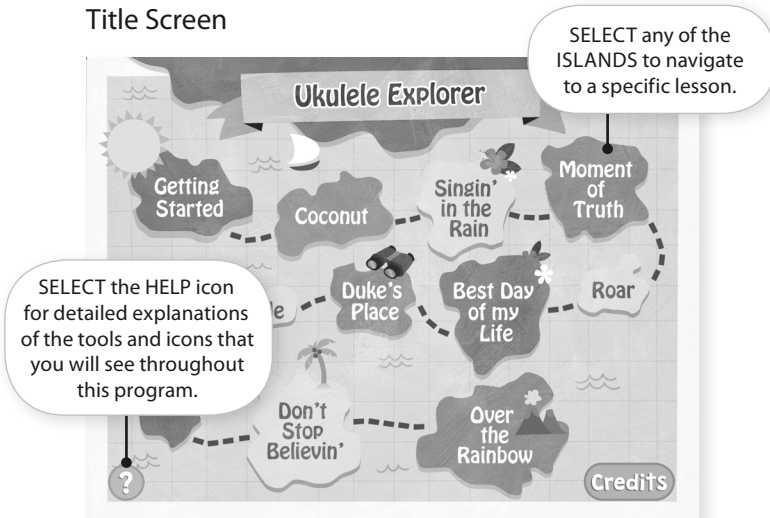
Title Screen

SELECT any of the ISLANDS to navigate to a specific lesson.

Ukulele Explorer

Getting Started

Coconut

Singin' in the Rain

Moment of Truth

SELECT the HELP icon for detailed explanations of the tools and icons that you will see throughout this program.

le

Duke's Place

Best Day of my Life

Roar

Don't Stop Believin'

Over the Rainbow

?

Credits